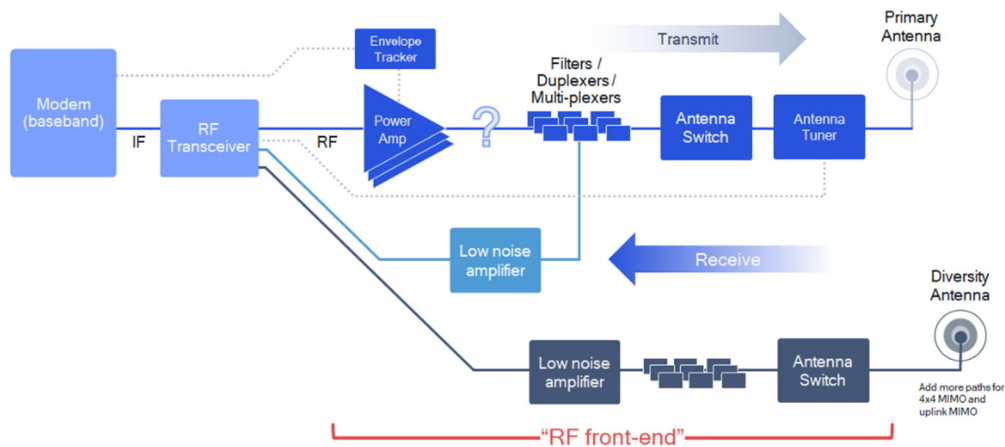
Envelope Tracker

Transmit

Primary Antenna

Modem (baseband)

IF

RF Transceiver

RF

Power Amp

?

Filters / Duplexers / Multi-plexers

Antenna Switch

Antenna Tuner

Low noise amplifier

Receive

Diversity Antenna

Low noise amplifier

Antenna Switch

Add more paths for 4x4 MIMO and uplink MIMO

"RF front-end"